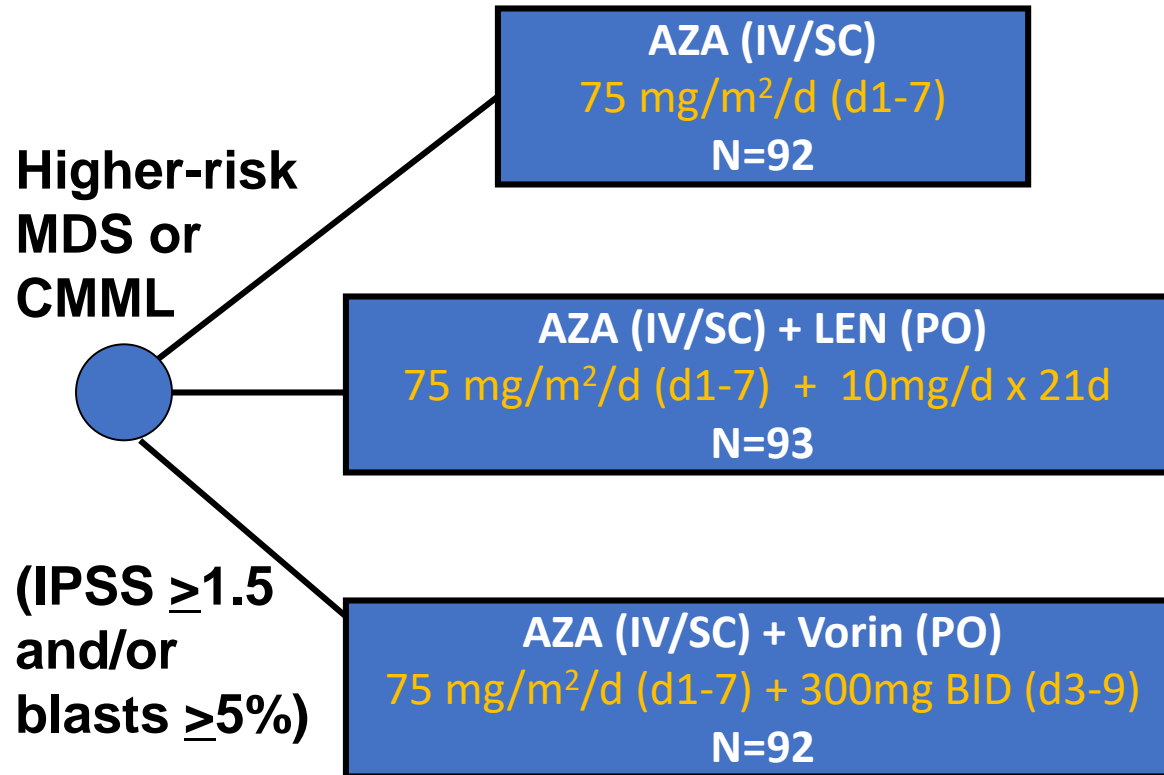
Higher-risk MDS or CMML

(IPSS $\geq$1.5 and/or blasts $\geq$5%)

AZA (IV/SC)
75 mg/m$^2$/d (d1-7)
N=92

AZA (IV/SC) + LEN (PO)
75 mg/m$^2$/d (d1-7) + 10mg/d x 21d
N=93

AZA (IV/SC) + Vorin (PO)
75 mg/m$^2$/d (d1-7) + 300mg BID (d3-9)
N=92